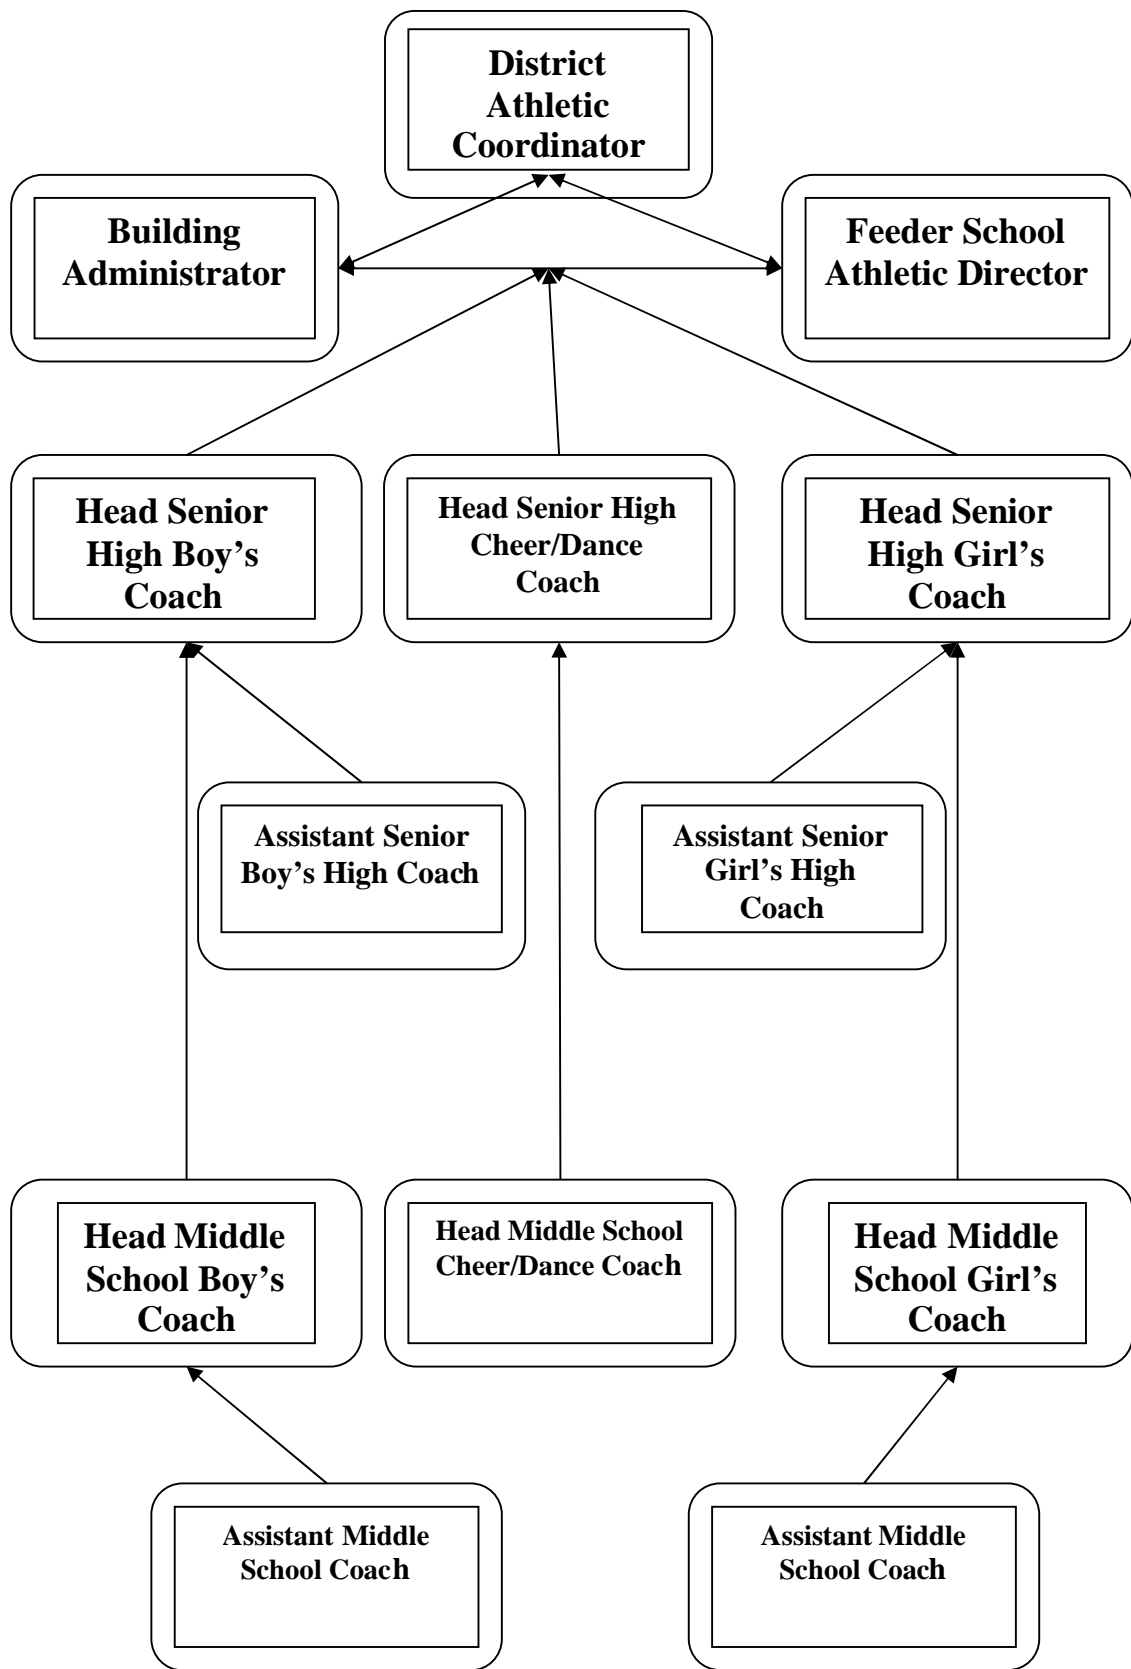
District Athletic Coordinator

Building Administrator

Feeder School Athletic Director

Head Senior High Boy's Coach

Head Senior High Cheer/Dance Coach

Head Senior High Girl's Coach

Assistant Senior Boy's High Coach

Assistant Senior Girl's High Coach

Head Middle School Boy's Coach

Head Middle School Cheer/Dance Coach

Head Middle School Girl's Coach

Assistant Middle School Coach

Assistant Middle School Coach